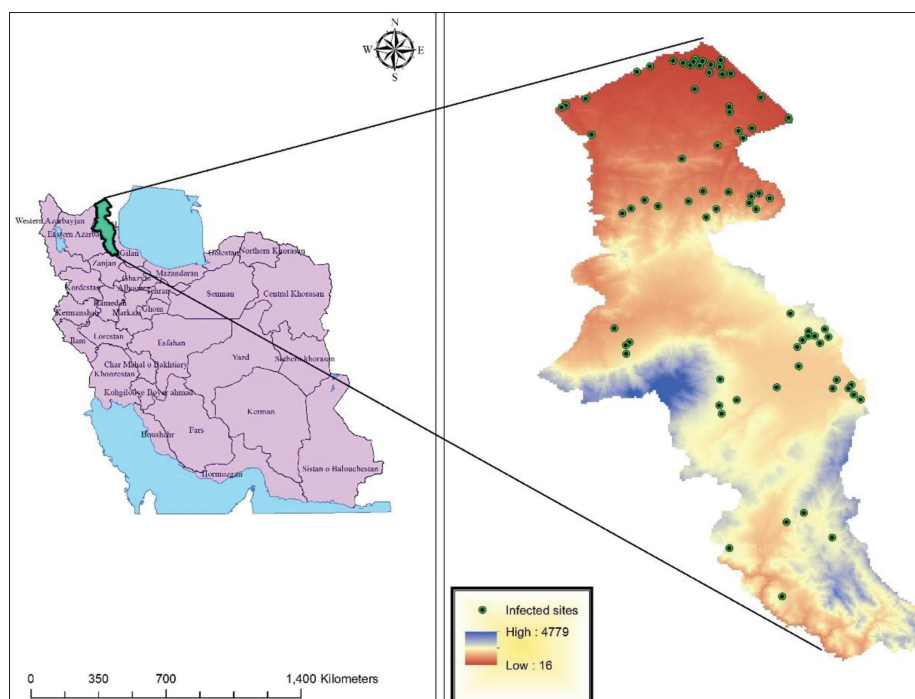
N
W E
S

Western Azerbayjan
Eastern Azerbayjan
Ardebil
Gilan
Zanjan
Golestan
Northern Khorasan
Mazandaran
Ghazvin
Alborz
Tehran
Kordestan
Hamedan
Semnan
Central Khorasan
Kermanshah
Markazi
Ghom
Ilam
Lorestan
Esfahan
Char Mahal o Bakhtiary
Yazd
Southern khorasan
Khoozestan
Kohgiloo e Boyer ahmad
Kerman
Boushehr
Fars
Hormozgan
Sistan o Balouchestan

0 350 700 1,400 Kilometers

Infected sites
High : 4779
Low : 16